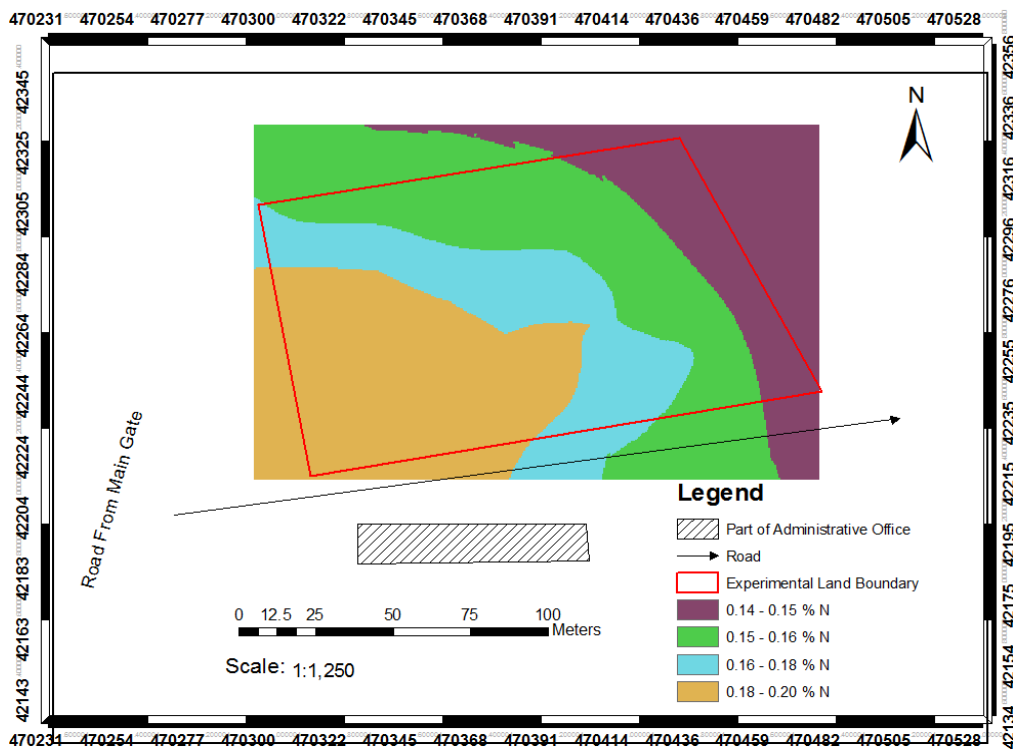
470231 470254 470277 470300 470322 470345 470368 470391 470414 470436 470459 470482 470505 470528

42345
42325
42305
42284
42264
42244
42224
42204
42183
42163
42143

42356
42336
42316
42296
42276
42255
42235
42215
42195
42175
42154
42134

N

Road From Main Gate

Legend

Part of Administrative Office

Road

Experimental Land Boundary

0.14 - 0.15 % N

0.15 - 0.16 % N

0.16 - 0.18 % N

0.18 - 0.20 % N

0 12.5 25 50 75 100 Meters

Scale: 1:1,250

470231 470254 470277 470300 470322 470345 470368 470391 470414 470436 470459 470482 470505 470528